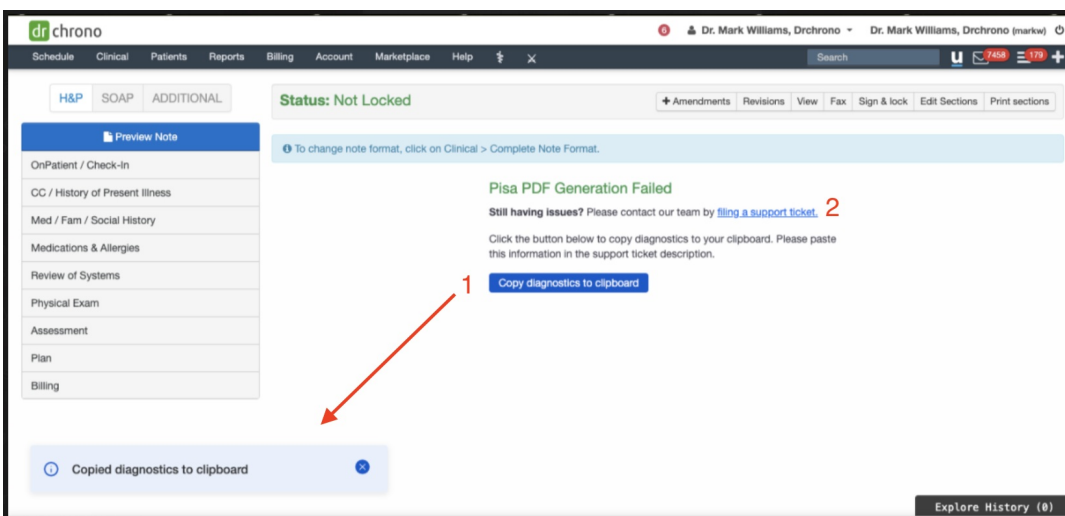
dr chrono

6 Dr. Mark Williams, Drchrono Dr. Mark Williams, Drchrono (markw)

Schedule Clinical Patients Reports Billing Account Marketplace Help

Search

7458 179

H&P SOAP ADDITIONAL

Status: Not Locked

+ Amendments Revisions View Fax Sign & lock Edit Sections Print sections

Preview Note

OnPatient / Check-In

CC / History of Present Illness

Med / Fam / Social History

Medications & Allergies

Review of Systems

Physical Exam

Assessment

Plan

Billing

To change note format, click on Clinical > Complete Note Format.

Pisa PDF Generation Failed

**Still having issues?** Please contact our team by filing a support ticket. 2

Click the button below to copy diagnostics to your clipboard. Please paste this information in the support ticket description.

Copy diagnostics to clipboard

1

Copied diagnostics to clipboard

Explore History (0)